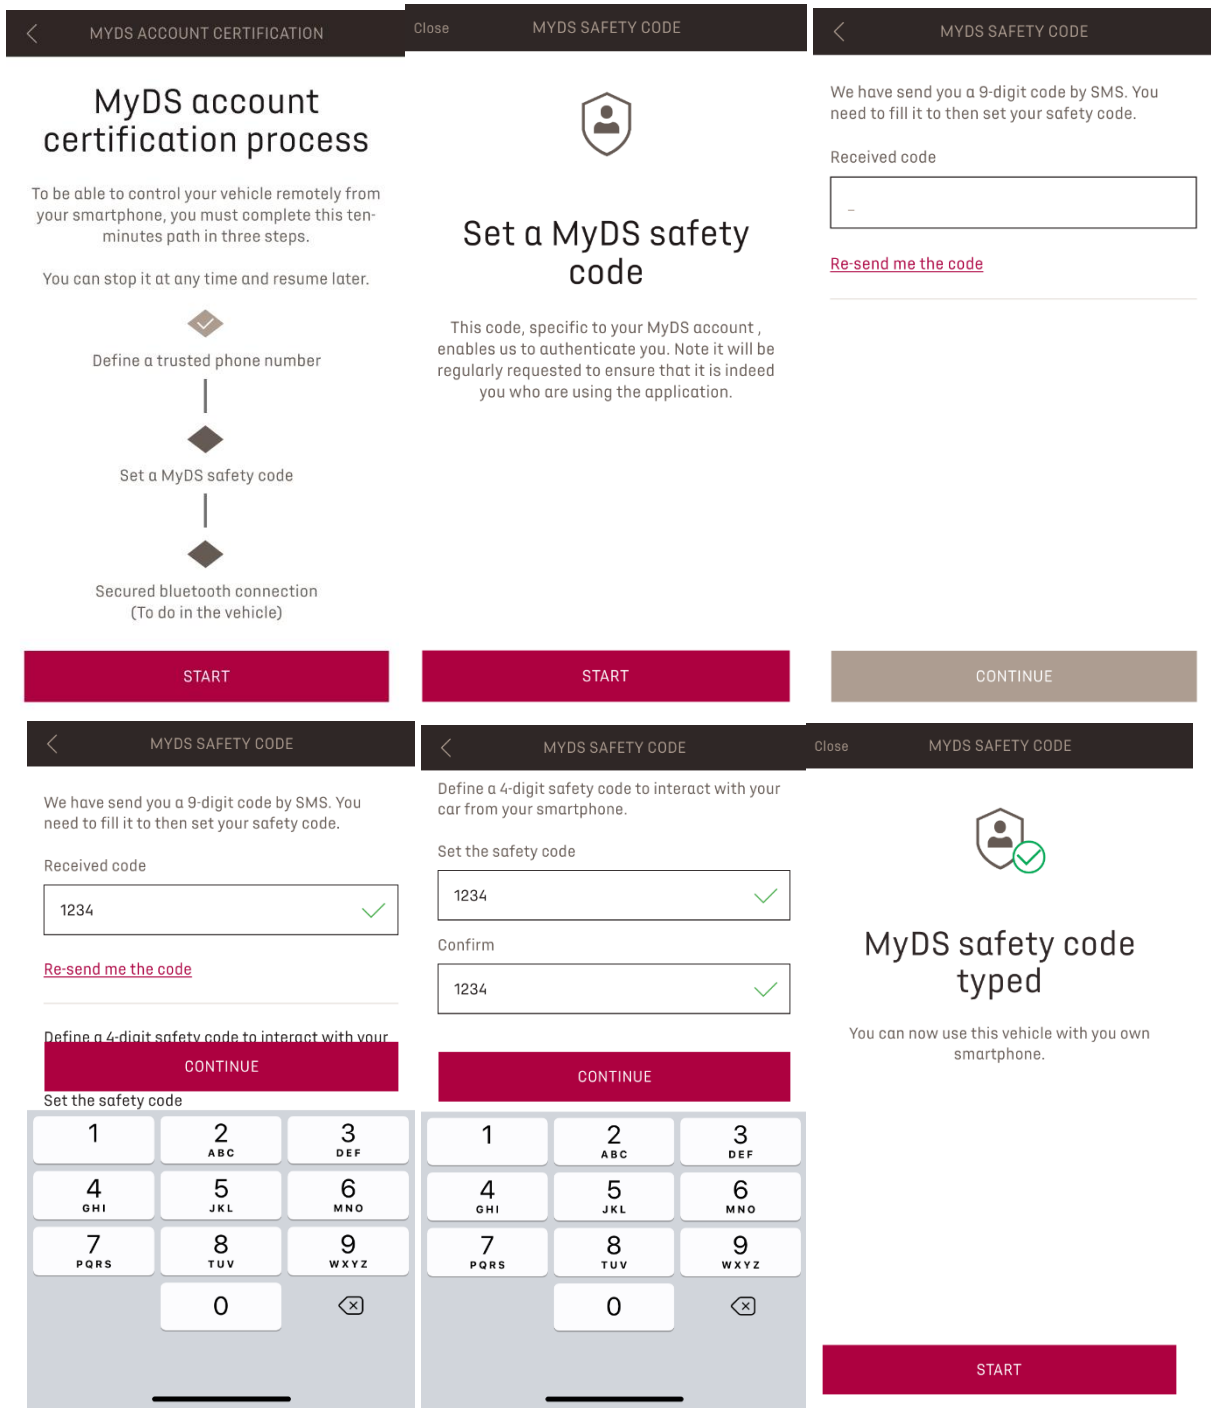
MYDS ACCOUNT CERTIFICATION

MyDS account certification process

To be able to control your vehicle remotely from your smartphone, you must complete this ten-minutes path in three steps.

You can stop it at any time and resume later.

Define a trusted phone number

Set a MyDS safety code

Secured bluetooth connection
(To do in the vehicle)

START

Close

MYDS SAFETY CODE

Set a MyDS safety code

This code, specific to your MyDS account , enables us to authenticate you. Note it will be regularly requested to ensure that it is indeed you who are using the application.

START

MYDS SAFETY CODE

We have send you a 9-digit code by SMS. You need to fill it to then set your safety code.

Received code

Re-send me the code

CONTINUE

MYDS SAFETY CODE

We have send you a 9-digit code by SMS. You need to fill it to then set your safety code.

Received code

1234

Re-send me the code

Define a 4-digit safety code to interact with your

CONTINUE

Set the safety code

| 1 | 2 ABC | 3 DEF |
|---|---|---|
| 4 GHI | 5 JKL | 6 MNO |
| 7 PQRS | 8 TUV | 9 WXYZ |
| | 0 | |

MYDS SAFETY CODE

Define a 4-digit safety code to interact with your car from your smartphone.

Set the safety code

1234

Confirm

1234

CONTINUE

| 1 | 2 ABC | 3 DEF |
|---|---|---|
| 4 GHI | 5 JKL | 6 MNO |
| 7 PQRS | 8 TUV | 9 WXYZ |
| | 0 | |

Close

MYDS SAFETY CODE

MyDS safety code typed

You can now use this vehicle with you own smartphone.

START